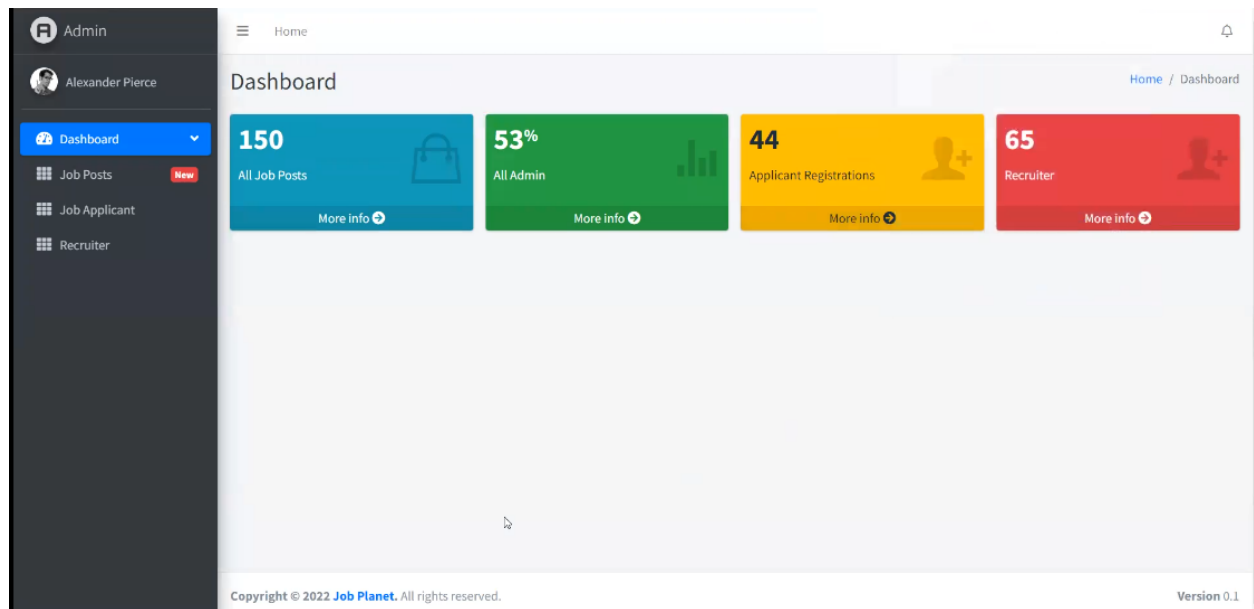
Admin

Alexander Pierce

Dashboard

Job Posts New

Job Applicant

Recruiter

Home

Dashboard

Home / Dashboard

150

All Job Posts

More info

53%

All Admin

More info

44

Applicant Registrations

More info

65

Recruiter

More info

Copyright © 2022 Job Planet. All rights reserved.

Version 0.1